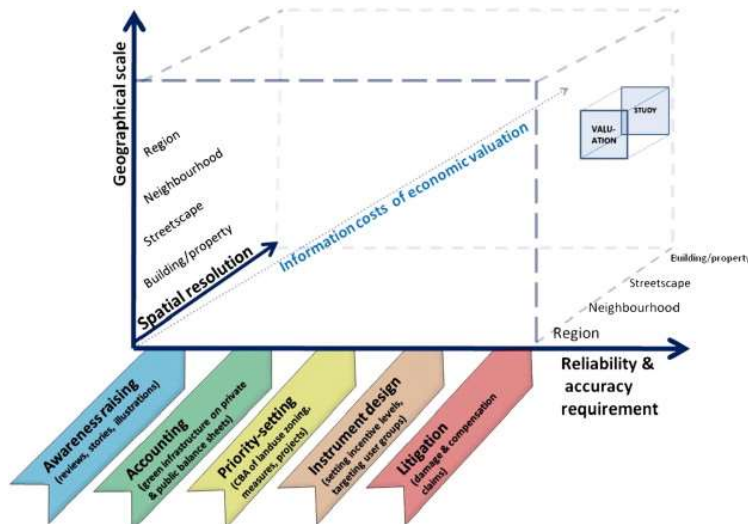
Geographical scale

Region

Neighbourhood

Streetscape

Building/property

Spatial resolution

Information costs of economic valuation

STUDY

VALUATION

Building/property

Streetscape

Neighbourhood

Region

Reliability & accuracy requirement

Awareness raising (reviews, stories, illustrations)

Accounting (green infrastructure on private & public balance sheets)

Priority-setting (CBA of landuse zoning, measures, projects)

Instrument design (setting incentive levels, targeting user groups)

Litigation (damage & compensation claims)